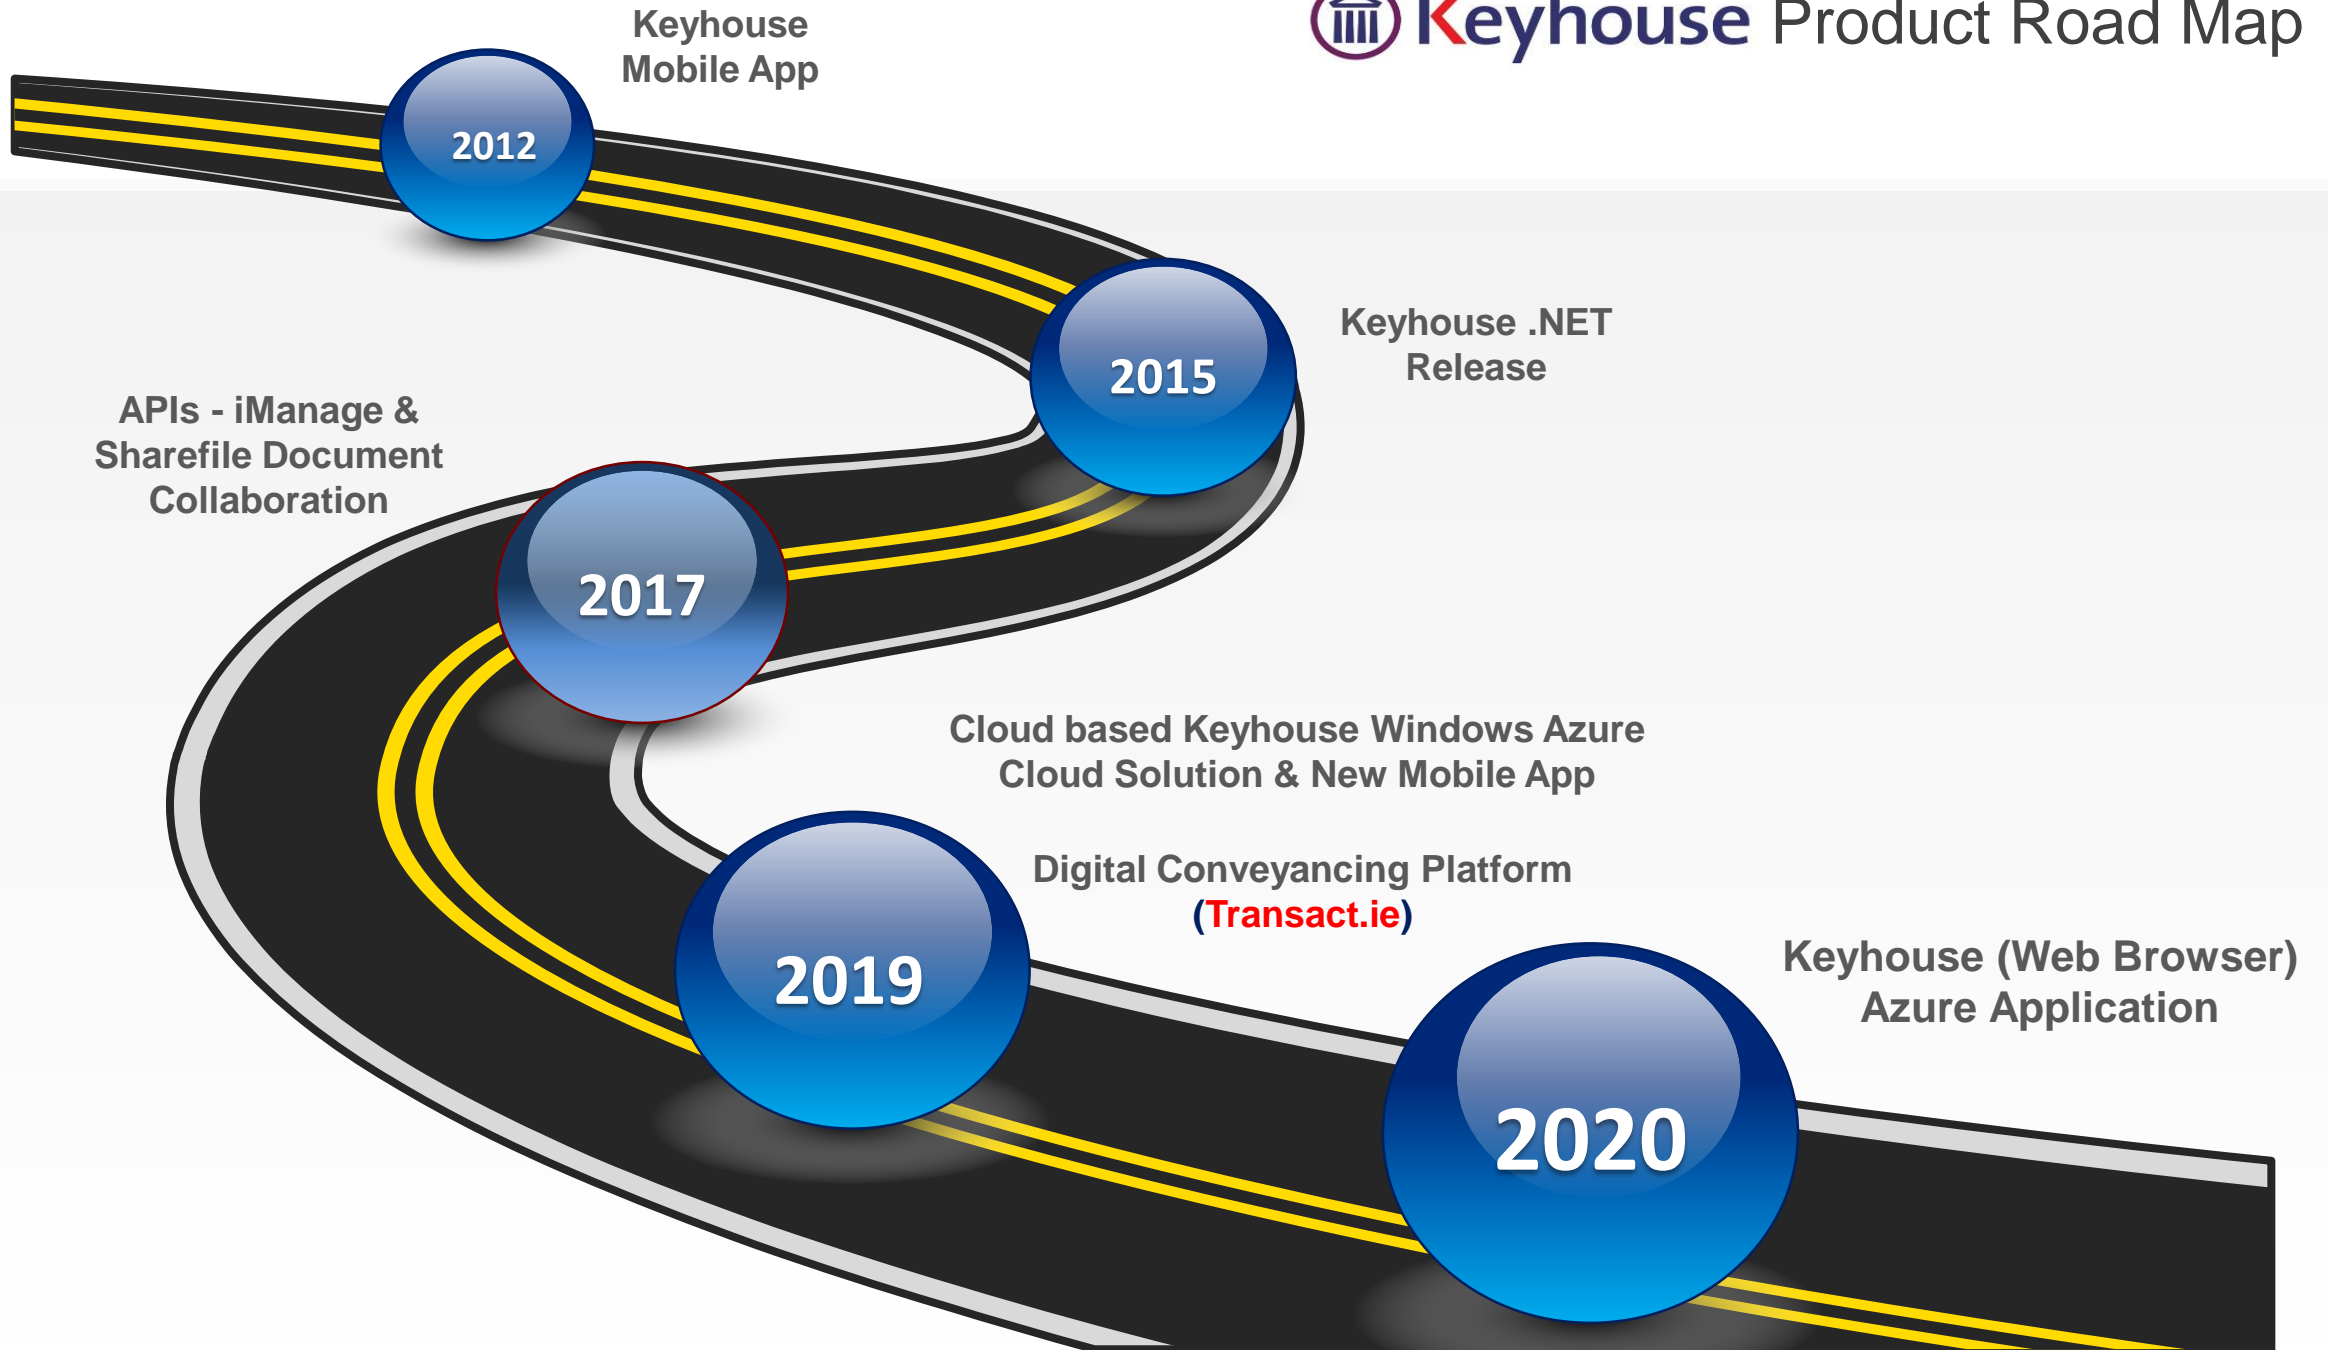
Keyhouse Product Road Map

Keyhouse Mobile App

2012

2015

Keyhouse .NET Release

APIs - iManage & Sharefile Document Collaboration

2017

Cloud based Keyhouse Windows Azure Cloud Solution & New Mobile App

Digital Conveyancing Platform (Transact.ie)

2019

Keyhouse (Web Browser) Azure Application

2020